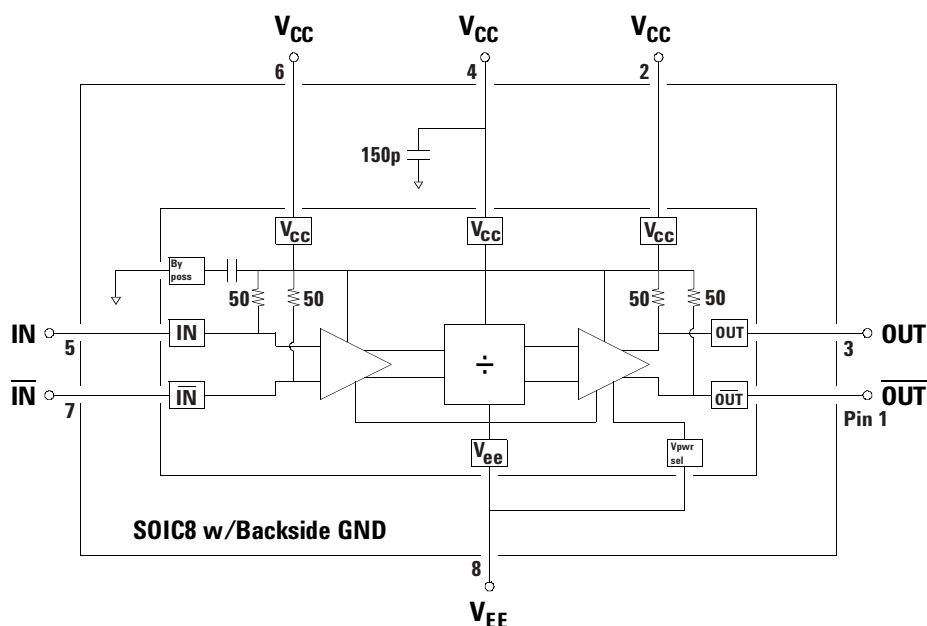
$V_{CC}$ $V_{CC}$ $V_{CC}$

6 4 2

150p

$V_{cc}$ $V_{cc}$ $V_{cc}$

By poss

50 50 50 50

IN 5 IN OUT OUT 3

$\overline{IN}$ 7 $\overline{IN}$ $\div$ $\overline{OUT}$ $\overline{OUT}$

Pin 1

$V_{ee}$

Vpwr sel

SOIC8 w/Backside GND

8

$V_{EE}$